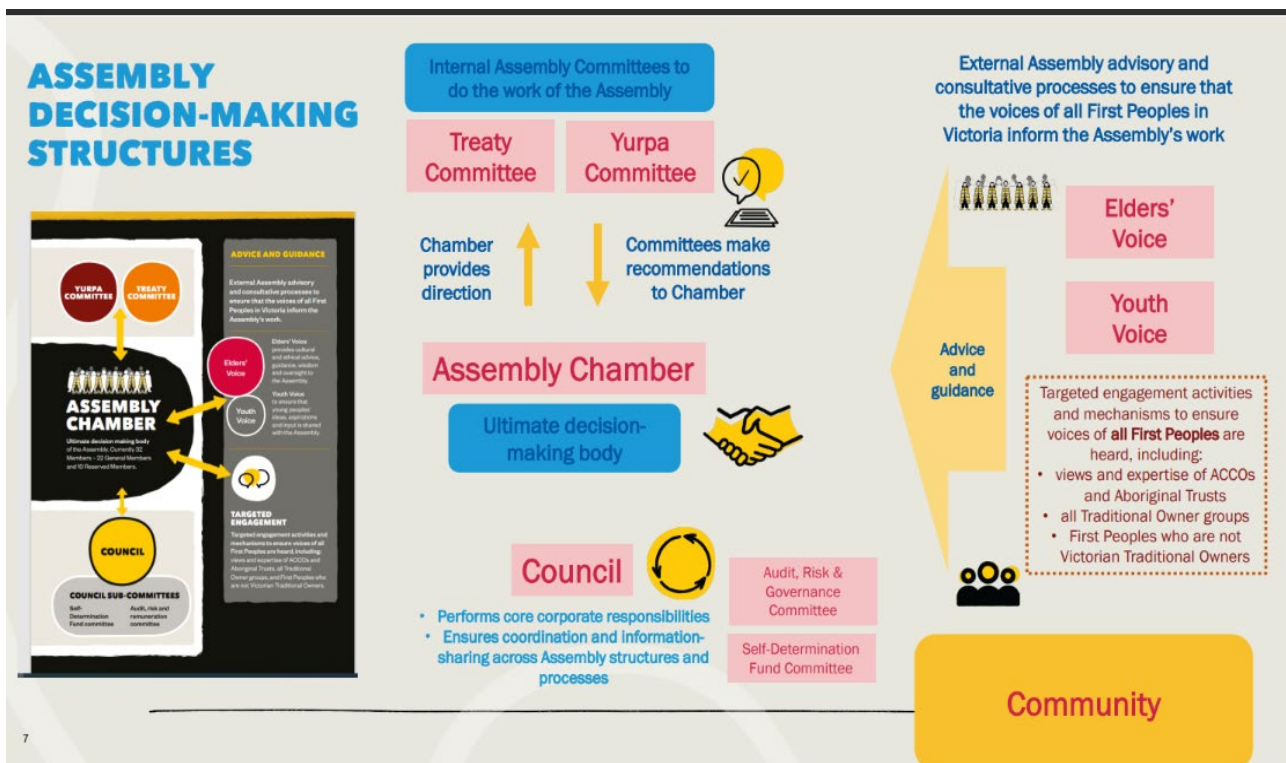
ASSEMBLY DECISION-MAKING STRUCTURES

YURPA COMMITTEE

TREATY COMMITTEE

ASSEMBLY CHAMBER

Ultimate decision making body of the Assembly. Currently 32 Members – 22 General Members and 10 Reserved Members.

COUNCIL

COUNCIL SUB-COMMITTEES

Self-Determination Fund committee

Audit, risk and remuneration committee

ADVICE AND GUIDANCE

External Assembly advisory and consultative processes to ensure that the voices of all First Peoples in Victoria inform the Assembly's work.

Elders' Voice

Elders' Voice provides cultural and ethical advice, guidance, wisdom and oversight to the Assembly.

Youth Voice

Youth Voice to ensure that young peoples' ideas, aspirations and input is shared with the Assembly.

TARGETED ENGAGEMENT

Targeted engagement activities and mechanisms to ensure voices of all First Peoples are heard, including: views and expertise of ACCOs and Aboriginal Trusts, all Traditional Owner groups, and First Peoples who are not Victorian Traditional Owners.

Internal Assembly Committees to do the work of the Assembly

Treaty Committee

Yurpa Committee

Chamber provides direction

Committees make recommendations to Chamber

Assembly Chamber

Ultimate decision-making body

Council

• Performs core corporate responsibilities
• Ensures coordination and information-sharing across Assembly structures and processes

Audit, Risk & Governance Committee

Self-Determination Fund Committee

External Assembly advisory and consultative processes to ensure that the voices of all First Peoples in Victoria inform the Assembly's work

Elders' Voice

Youth Voice

Advice and guidance

Targeted engagement activities and mechanisms to ensure voices of all First Peoples are heard, including:
• views and expertise of ACCOs and Aboriginal Trusts
• all Traditional Owner groups
• First Peoples who are not Victorian Traditional Owners

Community

7